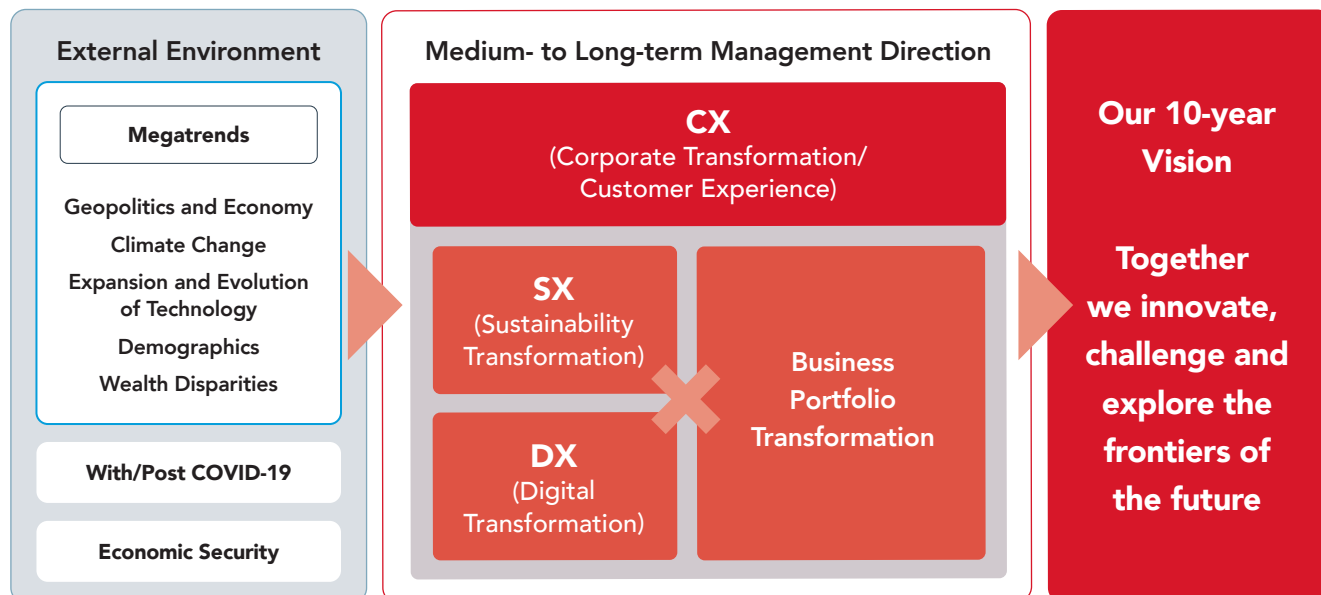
External Environment

Megatrends

Geopolitics and Economy
Climate Change
Expansion and Evolution of Technology
Demographics
Wealth Disparities

With/Post COVID-19

Economic Security

Medium- to Long-term Management Direction

CX
(Corporate Transformation/ Customer Experience)

SX
(Sustainability Transformation)

DX
(Digital Transformation)

Business Portfolio Transformation

Our 10-year Vision

Together we innovate, challenge and explore the frontiers of the future